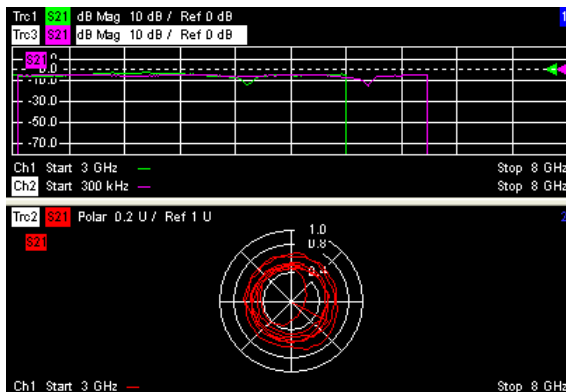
Trc1 S21 dB Mag 10 dB / Ref 0 dB
Trc3 S21 dB Mag 10 dB / Ref 0 dB

S21 0.0
-10.0
-30.0
-50.0
-70.0

Ch1 Start 3 GHz — Stop 8 GHz
Ch2 Start 300 kHz — Stop 8 GHz

Trc2 S21 Polar 0.2 U / Ref 1 U

S21

1.0
0.8
0.4

Ch1 Start 3 GHz — Stop 8 GHz